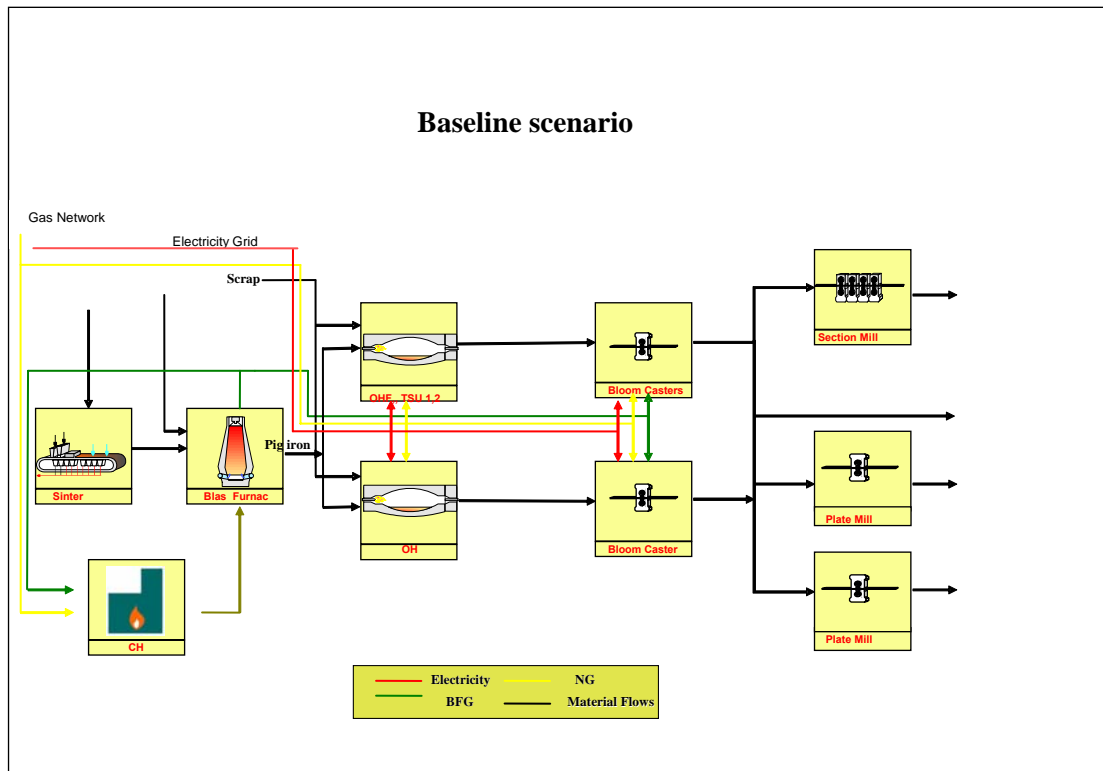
Baseline scenario

Gas Network

Electricity Grid

Scrap

Pig iron

Sinter

Blas Furnac

OHF TSU 1,2

OH

Bloom Casters

Bloom Caster

Section Mill

Plate Mill

Plate Mill

CH

Electricity
NG
BFG
Material Flows